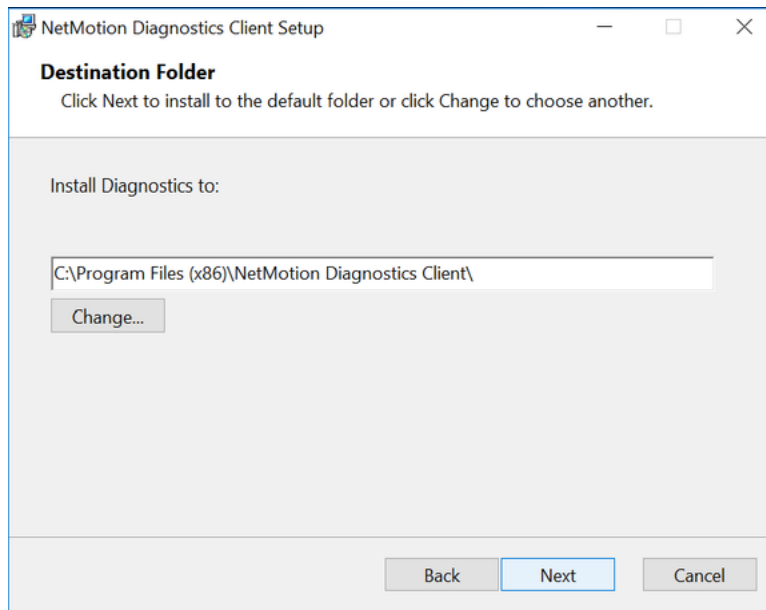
NetMotion Diagnostics Client Setup

Destination Folder

Click Next to install to the default folder or click Change to choose another.

Install Diagnostics to:

C:\Program Files (x86)\NetMotion Diagnostics Client\

Change...

Back

Next

Cancel